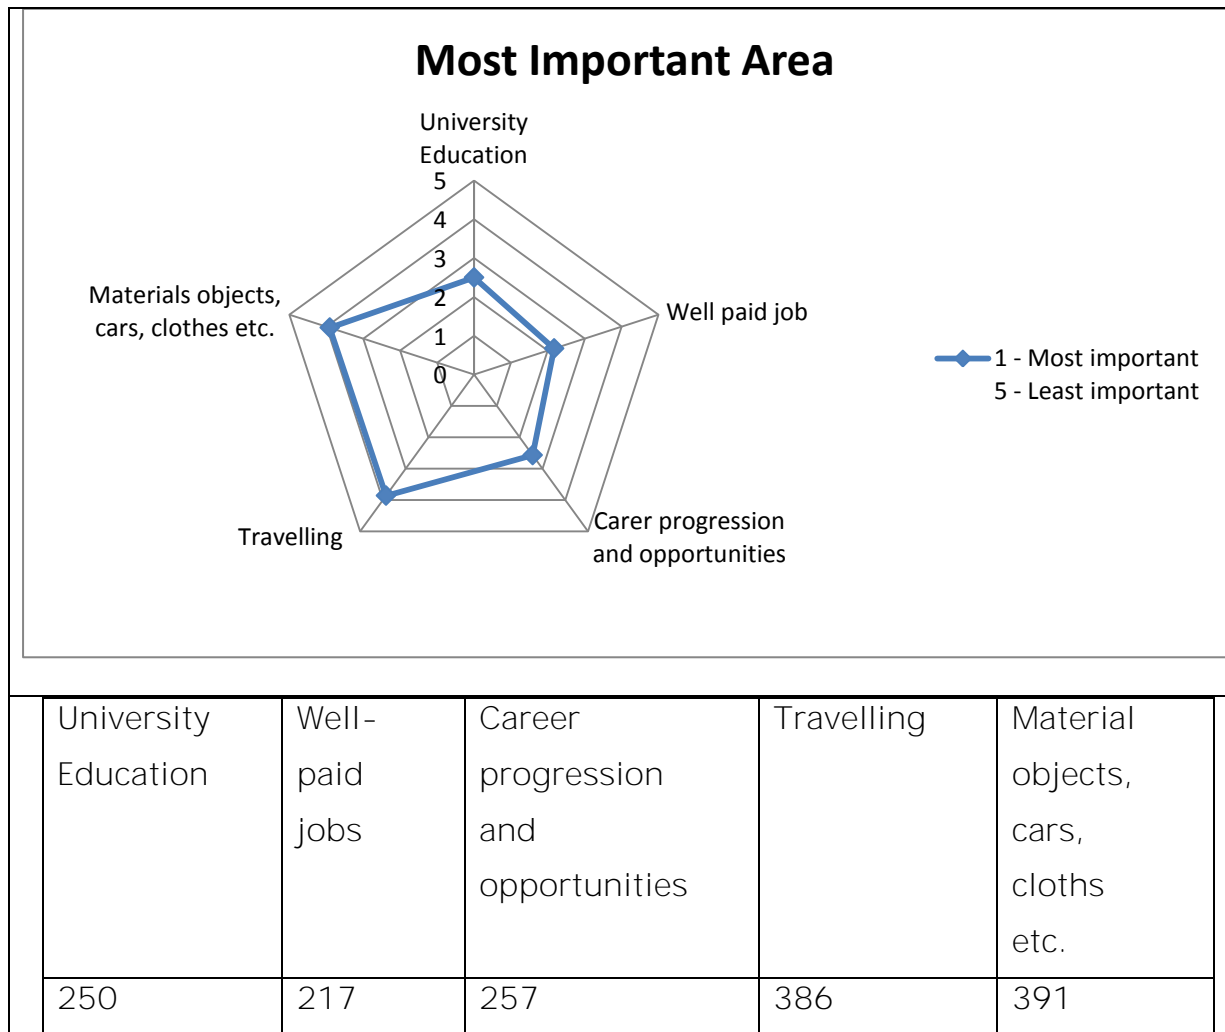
Most Important Area

University Education

5
4
3
2
1
0

Well paid job

Carer progression and opportunities

Travelling

Materials objects, cars, clothes etc.

1 - Most important
5 - Least important

| University Education | Well-paid jobs | Career progression and opportunities | Travelling | Material objects, cars, cloths etc. |
|---|---|---|---|---|
| 250 | 217 | 257 | 386 | 391 |